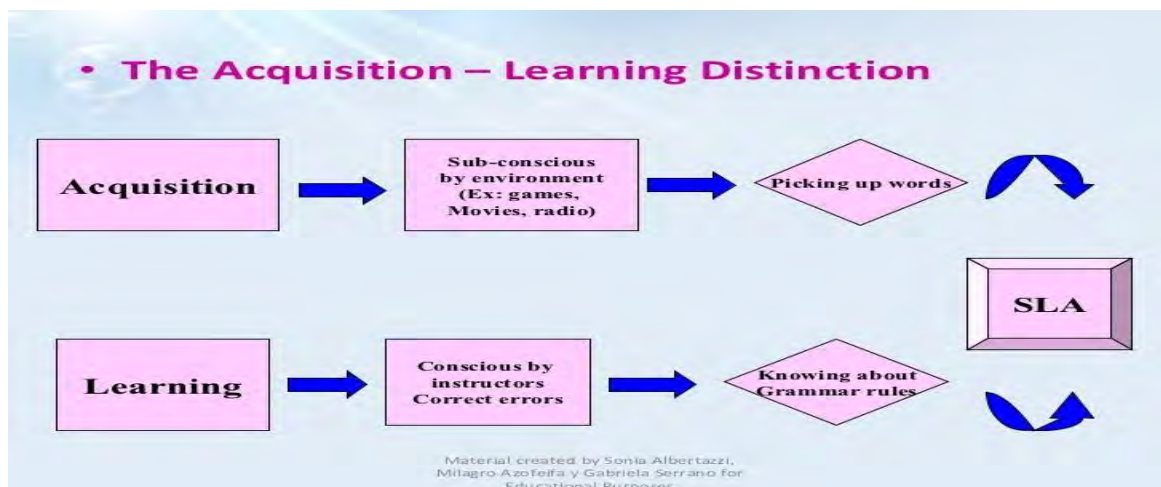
• The Acquisition – Learning Distinction

Acquisition

Sub-conscious by environment (Ex: games, Movies, radio)

Picking up words

SLA

Learning

Conscious by instructors Correct errors

Knowing about Grammar rules

Material created by Sonia Albertazzi, Milagro Azofeifa y Gabriela Serrano for Educational Purposes